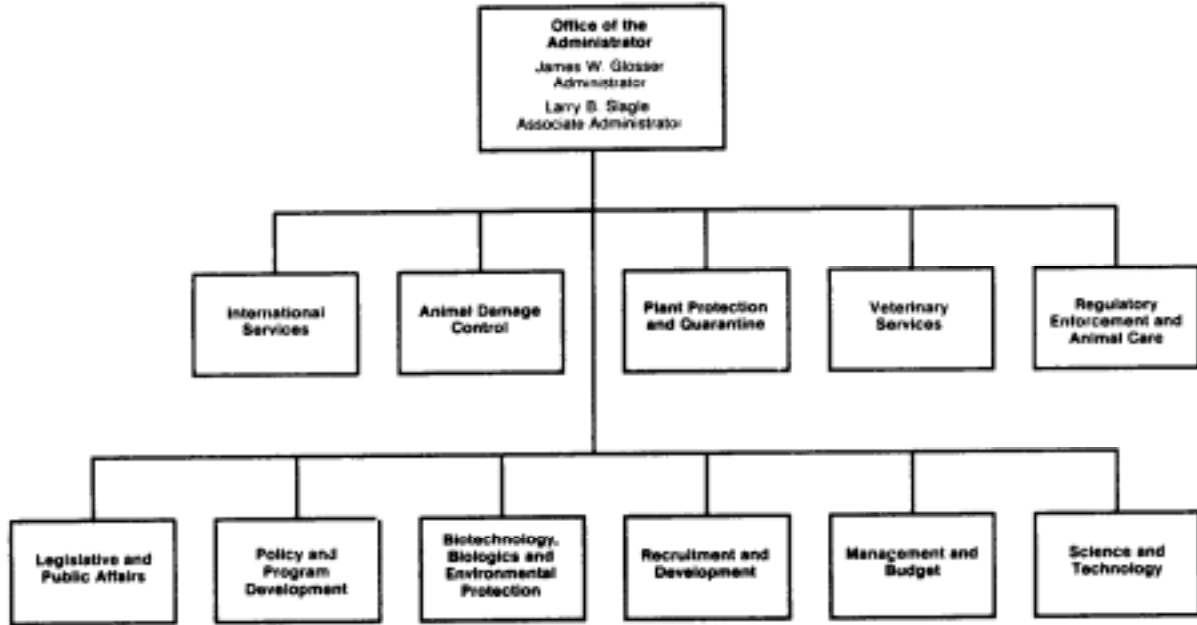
Office of the Administrator
James W. Glosser
Administrator
Larry B. Slagle
Associate Administrator

International Services

Animal Damage Control

Plant Protection and Quarantine

Veterinary Services

Regulatory Enforcement and Animal Care

Legislative and Public Affairs

Policy and Program Development

Biotechnology, Biologics and Environmental Protection

Recruitment and Development

Management and Budget

Science and Technology